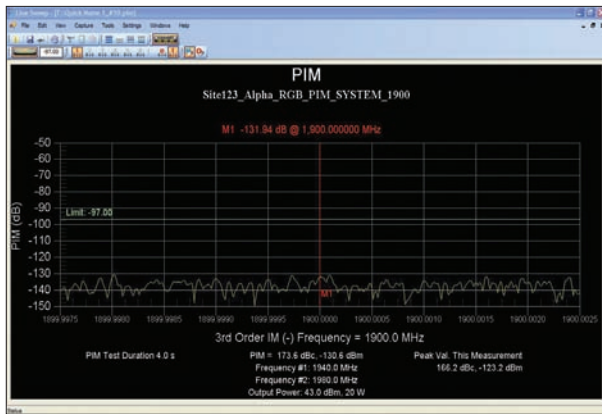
Line Sweep - [Quick Name 1_#10.pim]

File Edit View Capture Tools Settings Window Help

PIM

Site123_Alpha_RGB_PIM_SYSTEM_1900

M1 -131.94 dB @ 1,900.000000 MHz

-50
-60
-70
-80
-90
-100
-110
-120
-130
-140
-150

PIM (dB)

Limit: -97.00

M1

1899.9975 1899.9980 1899.9985 1899.9990 1899.9995 1900.0000 1900.0005 1900.0010 1900.0015 1900.0020 1900.0025

3rd Order IM (-) Frequency = 1900.0 MHz

PIM Test Duration 4.0 s

PIM = 173.6 dBc, -130.6 dBm
Frequency #1: 1940.0 MHz
Frequency #2: 1980.0 MHz
Output Power: 43.0 dBm, 20 W

Peak Val. This Measurement
166.2 dBc, -123.2 dBm

Status